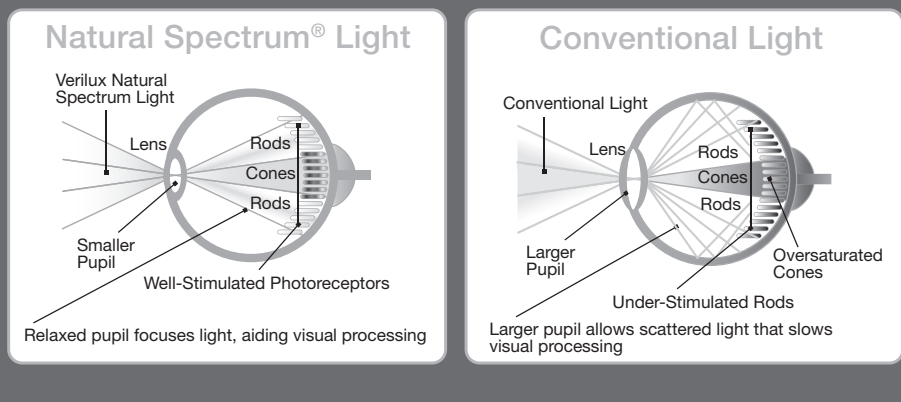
Natural Spectrum® Light

Verilux Natural Spectrum Light

Lens

Rods

Cones

Rods

Smaller Pupil

Well-Stimulated Photoreceptors

Relaxed pupil focuses light, aiding visual processing

Conventional Light

Conventional Light

Lens

Rods

Cones

Rods

Larger Pupil

Oversaturated Cones

Under-Stimulated Rods

Larger pupil allows scattered light that slows visual processing